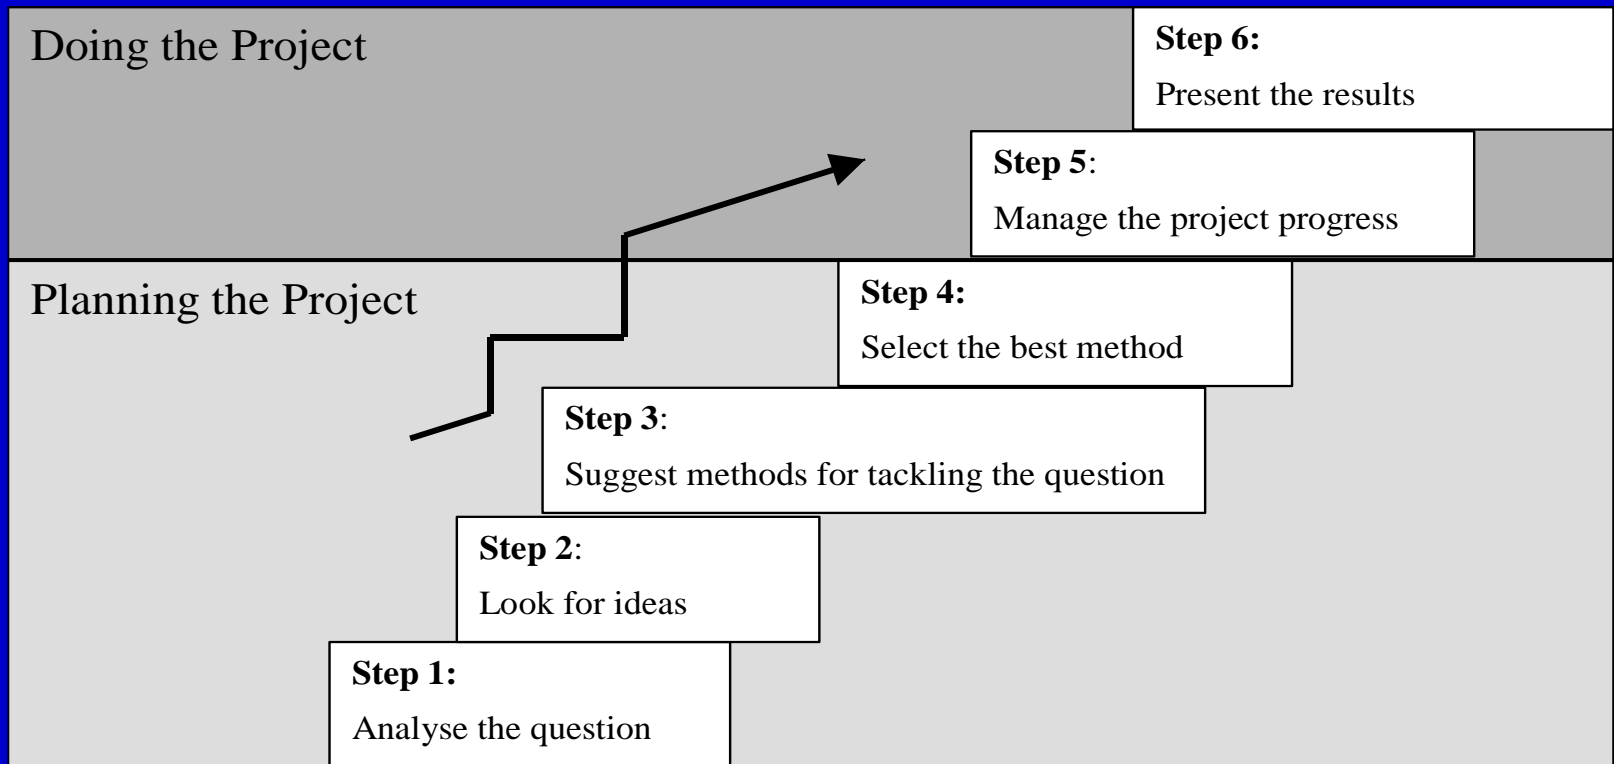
Doing the Project

Step 6:
Present the results

Step 5:
Manage the project progress

Planning the Project

Step 4:
Select the best method

Step 3:
Suggest methods for tackling the question

Step 2:
Look for ideas

Step 1:
Analyse the question